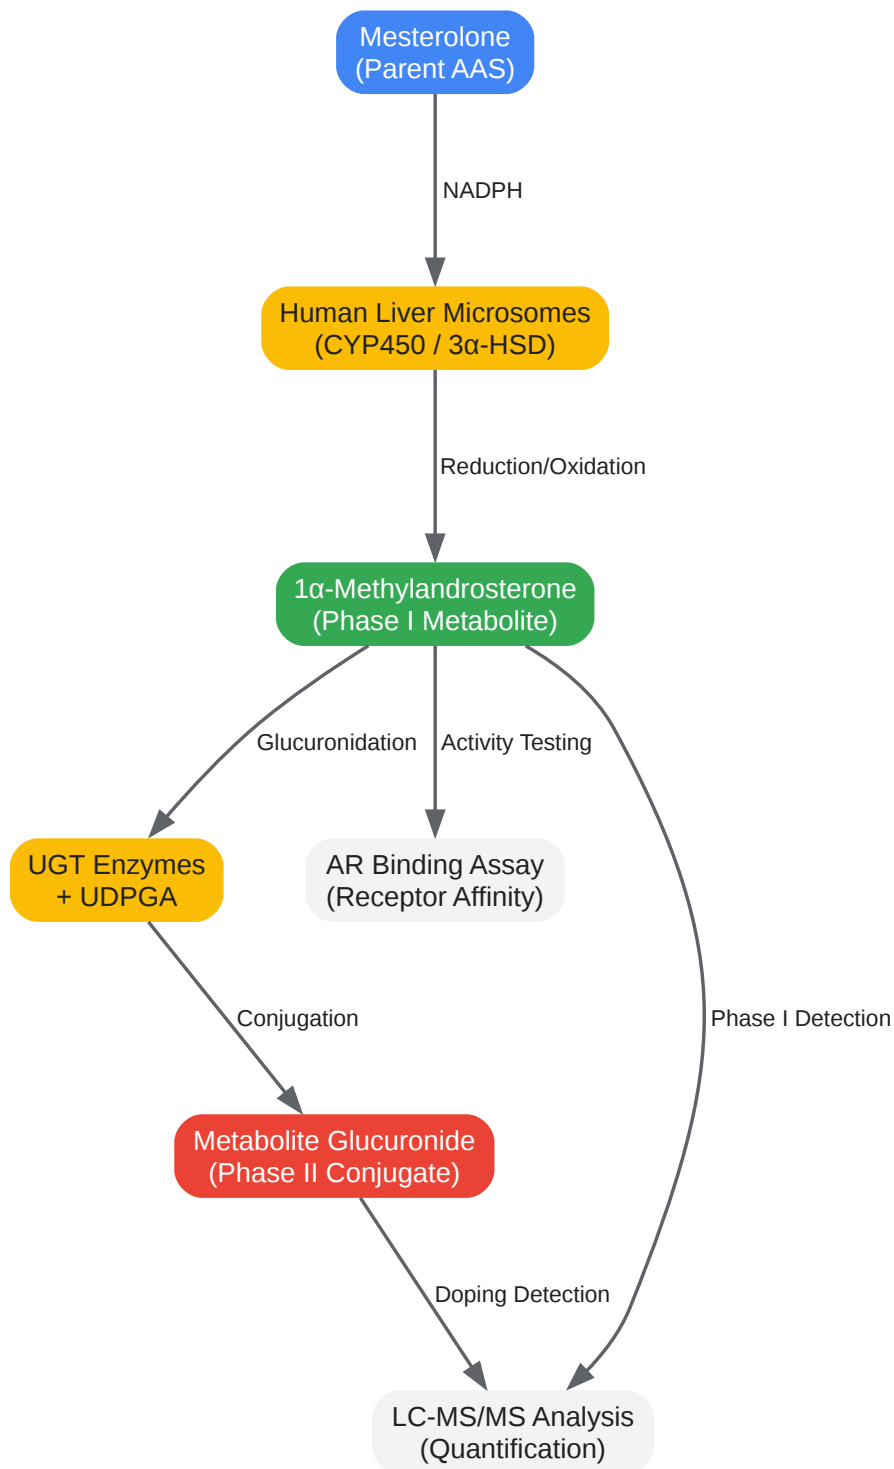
Mesterolone
(Parent AAS)

NADPH

Human Liver Microsomes
(CYP450 / 3α-HSD)

Reduction/Oxidation

1α-Methylandrosterone
(Phase I Metabolite)

Glucuronidation

Activity Testing

UGT Enzymes
+ UDPGA

AR Binding Assay
(Receptor Affinity)

Conjugation

Phase I Detection

Metabolite Glucuronide
(Phase II Conjugate)

Doping Detection

LC-MS/MS Analysis
(Quantification)